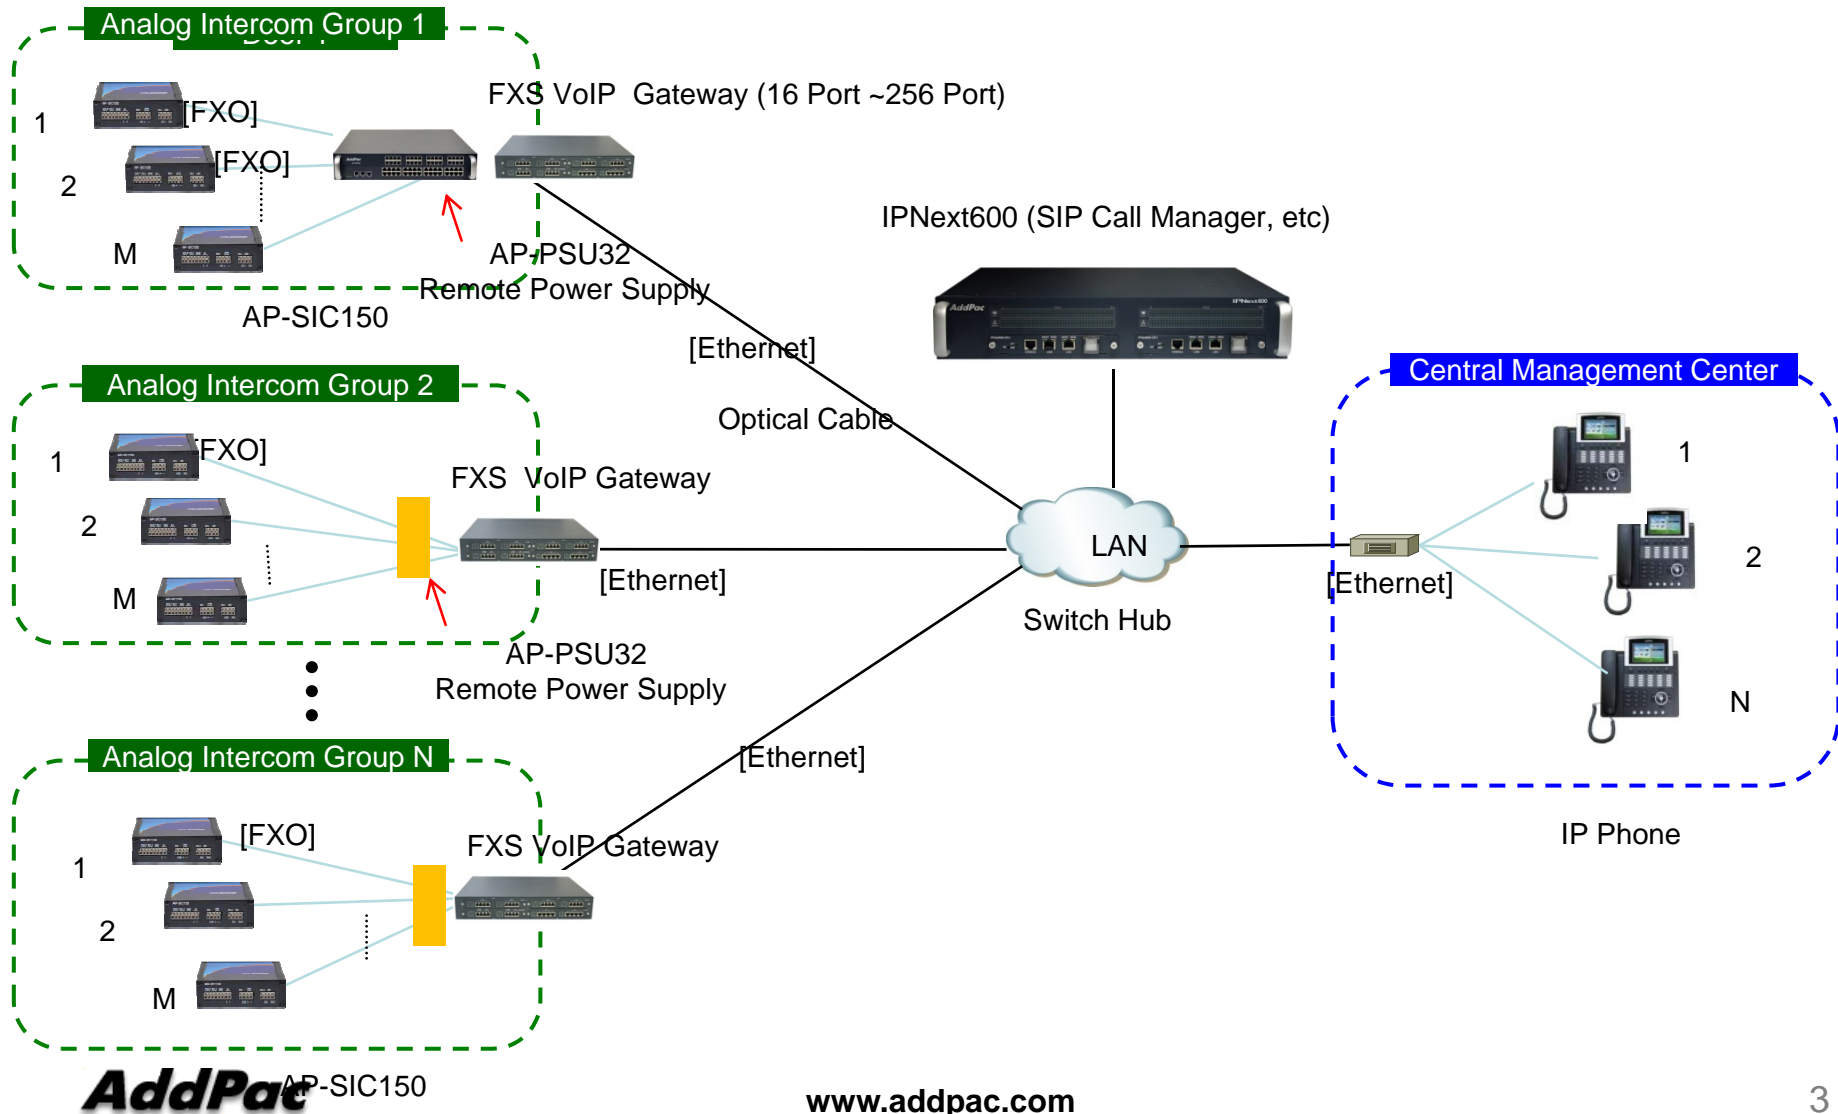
Analog Intercom Group 1

1
[FXO]
2
[FXO]
M

FXS VoIP Gateway (16 Port ~256 Port)

AP-PSU32
Remote Power Supply

AP-SIC150

IPNext600 (SIP Call Manager, etc)

[Ethernet]

Optical Cable

Analog Intercom Group 2

1
[FXO]
2
M

FXS VoIP Gateway

[Ethernet]

AP-PSU32
Remote Power Supply

LAN

Switch Hub

Central Management Center

1
2
N

[Ethernet]

IP Phone

Analog Intercom Group N

[FXO]
1
2
M

FXS VoIP Gateway

[Ethernet]

AddPac
AP-SIC150

www.addpac.com

3